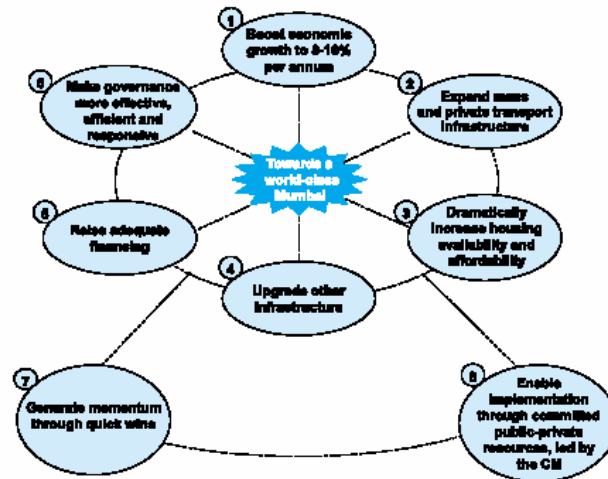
1
Boost economic growth to 8-10% per annum

2
Expand mass and private transport infrastructure

3
Dramatically increase housing availability and affordability

4
Upgrade other infrastructure

5
Make governance more effective, efficient and responsive

6
Raise adequate financing

7
Generate momentum through quick wins

8
Enable implementation through committed public-private resources, led by the CM

Towards a world-class Mumbai